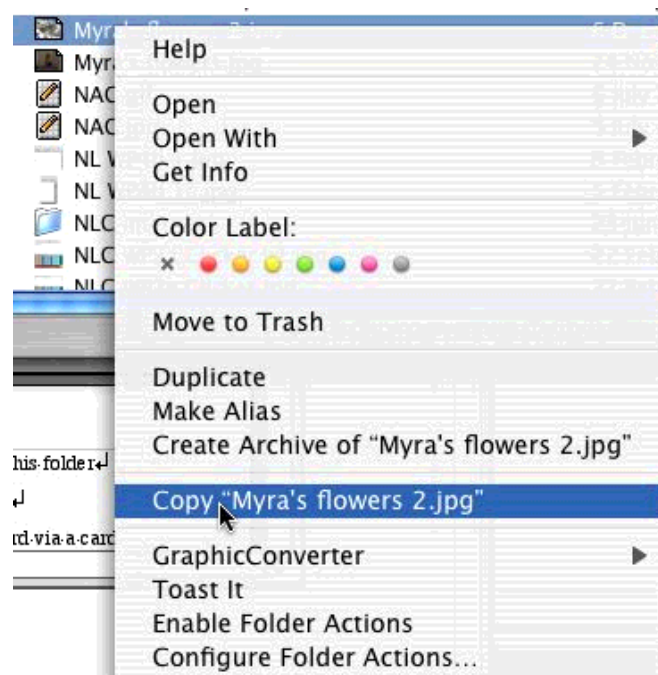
Myr
Myr
NAC
NAC
NL
NL
NLC
NLC
NLC

Help

Open
Open With
Get Info

Color Label:

Move to Trash

Duplicate
Make Alias
Create Archive of "Myra's flowers 2.jpg"

Copy "Myra's flowers 2.jpg"

GraphicConverter
Toast It
Enable Folder Actions
Configure Folder Actions...

his·folder↵
↵
rd·via·a·card